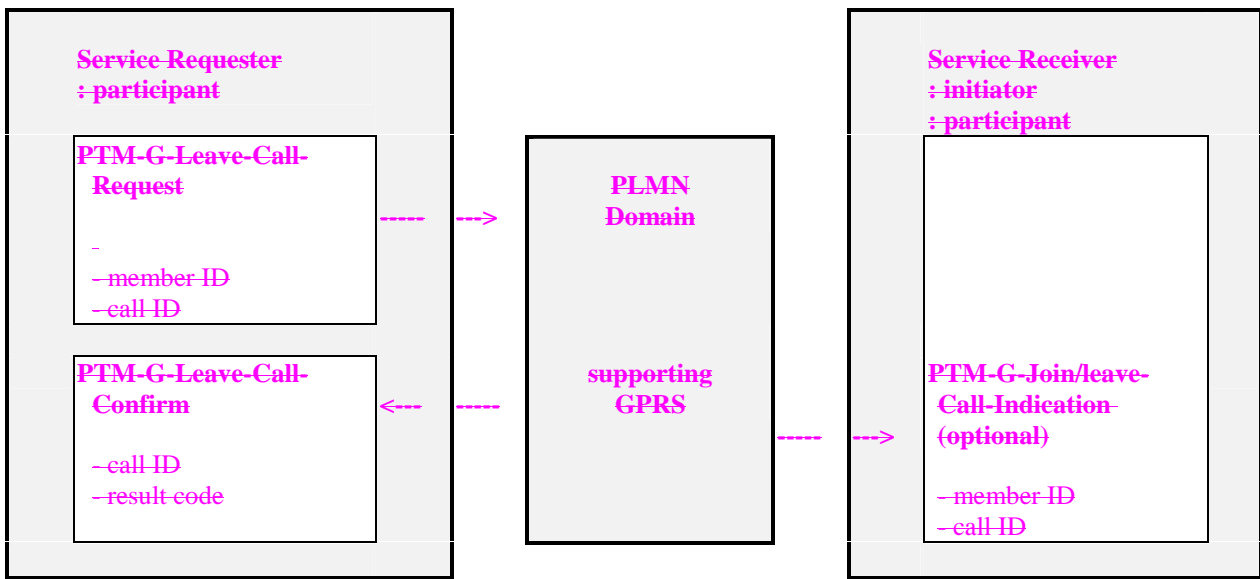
Service Requester
: participant

PTM-G-Leave-Call-Request

-
- member ID
- call ID

PTM-G-Leave-Call-Confirm

- call ID
- result code

PLMN
Domain

supporting
GPRS

Service Receiver
: initiator
: participant

PTM-G-Join/leave-Call-Indication
(optional)

- member ID
- call ID